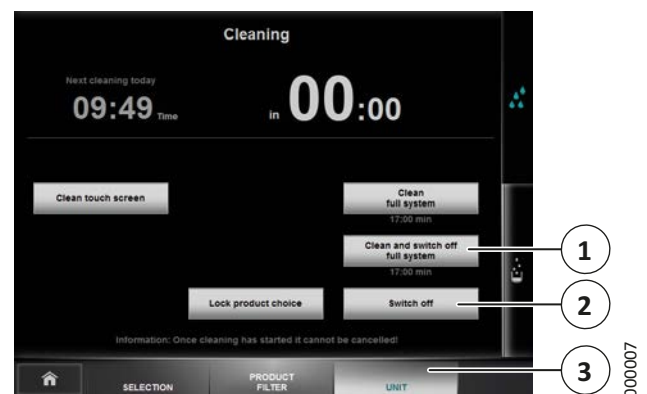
Cleaning

Next cleaning today

09:49 Time

in 00:00

Clean touch screen

Clean full system

17:00 min

Clean and switch off full system

17:00 min

Lock product choice

Switch off

Information: Once cleaning has started it cannot be cancelled!

SELECTION

PRODUCT FILTER

UNIT

1

2

3

000007